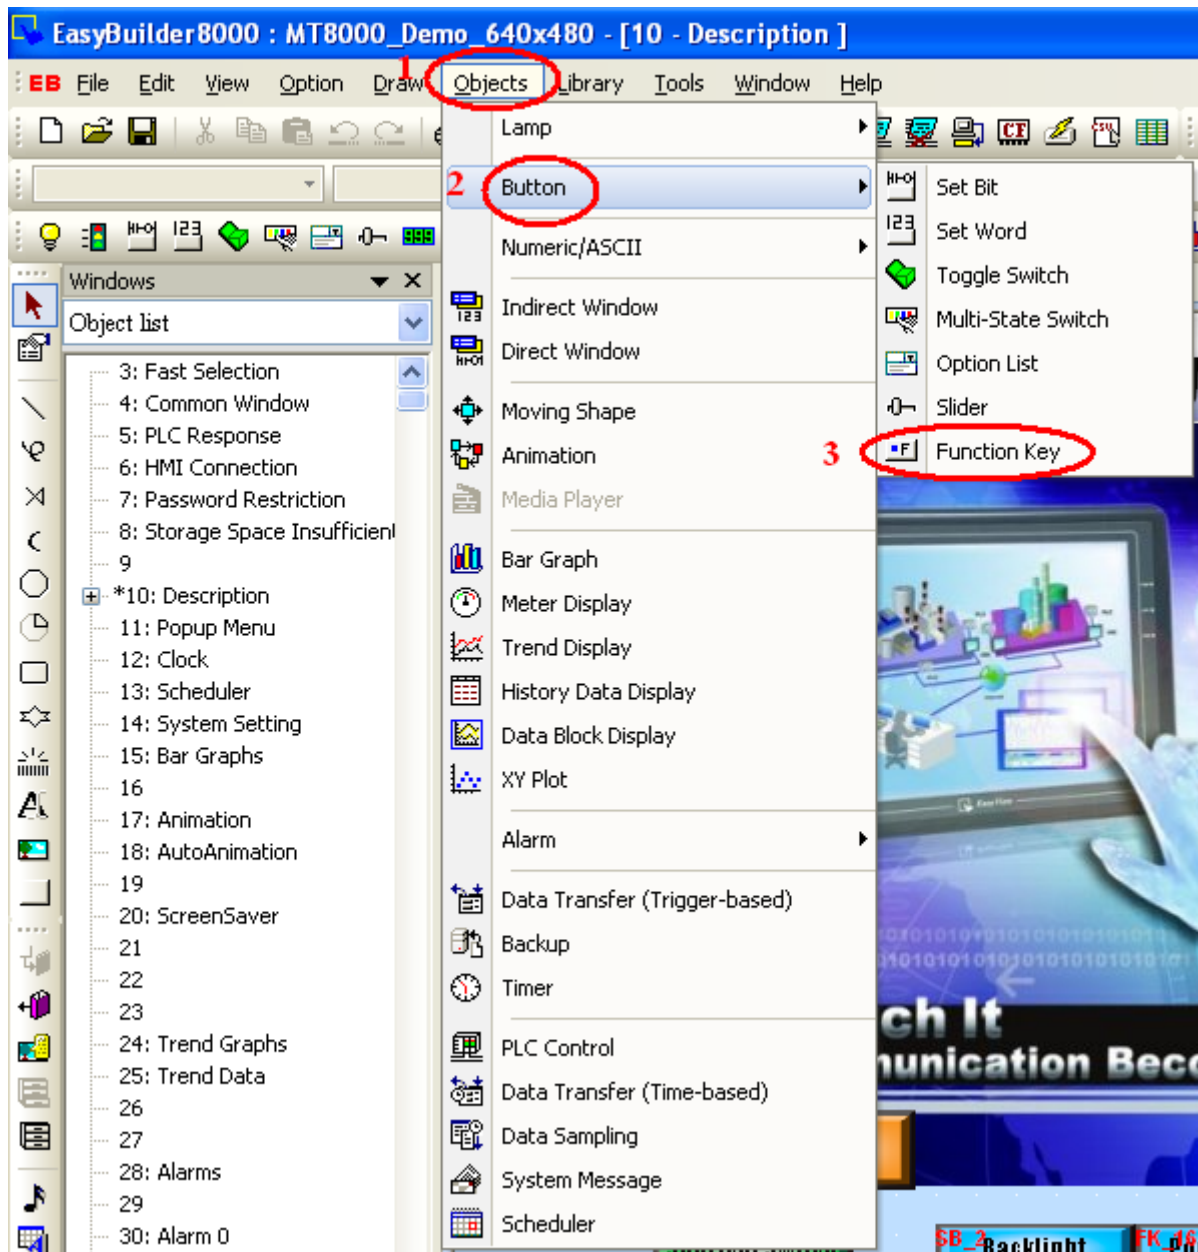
EasyBuilder8000 : MT8000_Demo_640x480 - [10 - Description ]

EB File Edit View Option Draw 1 Objects Library Tools Window Help

Windows
Object list
3: Fast Selection
4: Common Window
5: PLC Response
6: HMI Connection
7: Password Restriction
8: Storage Space Insufficient
9
*10: Description
11: Popup Menu
12: Clock
13: Scheduler
14: System Setting
15: Bar Graphs
16
17: Animation
18: AutoAnimation
19
20: ScreenSaver
21
22
23
24: Trend Graphs
25: Trend Data
26
27
28: Alarms
29
30: Alarm 0

Lamp
2 Button
Numeric/ASCII
Indirect Window
Direct Window
Moving Shape
Animation
Media Player
Bar Graph
Meter Display
Trend Display
History Data Display
Data Block Display
XY Plot
Alarm
Data Transfer (Trigger-based)
Backup
Timer
PLC Control
Data Transfer (Time-based)
Data Sampling
System Message
Scheduler

Set Bit
Set Word
Toggle Switch
Multi-State Switch
Option List
Slider
3 Function Key

ch It
nunication Bec
SB_2 Backlight FK_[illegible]